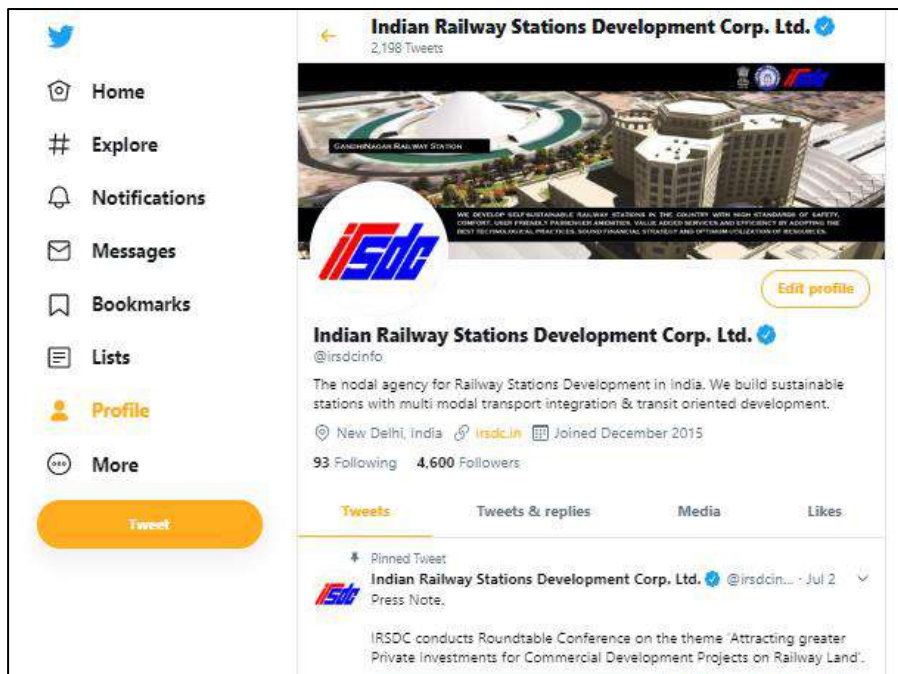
Home
Explore
Notifications
Messages
Bookmarks
Lists
Profile
More
Tweet

Indian Railway Stations Development Corp. Ltd.
2,198 Tweets

GANDHINAGAR RAILWAY STATION

WE DEVELOP SELF-SUSTAINABLE RAILWAY STATIONS IN THE COUNTRY WITH HIGH STANDARDS OF SAFETY, COMFORT, USER FRIENDLY PASSENGER AMENITIES, VALUE ADDED SERVICES AND EFFICIENCY BY ADOPTING THE BEST TECHNOLOGICAL PRACTICES, SOUND FINANCIAL STRATEGY AND OPTIMUM UTILIZATION OF RESOURCES.

IRSDC

Edit profile

Indian Railway Stations Development Corp. Ltd.
@irsdcinfo

The nodal agency for Railway Stations Development in India. We build sustainable stations with multi modal transport integration & transit oriented development.

New Delhi, India irsdc.in Joined December 2015

93 Following 4,600 Followers

Tweets Tweets & replies Media Likes

Pinned Tweet
Indian Railway Stations Development Corp. Ltd. @irsdcin... · Jul 2
Press Note.

IRSDC conducts Roundtable Conference on the theme 'Attracting greater Private investments for Commercial Development Projects on Railway Land'.